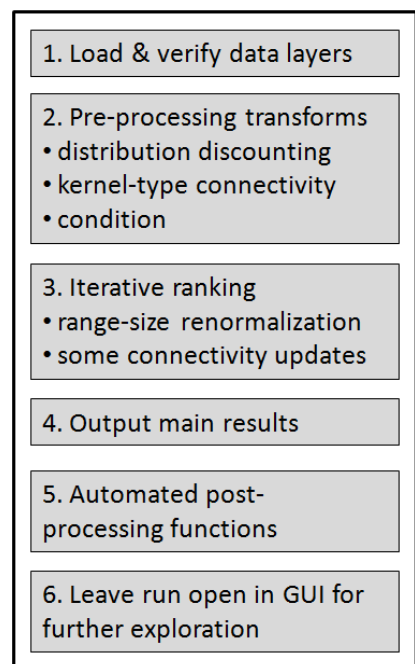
1. Load & verify data layers

2. Pre-processing transforms
• distribution discounting
• kernel-type connectivity
• condition

3. Iterative ranking
• range-size renormalization
• some connectivity updates

4. Output main results

5. Automated post-processing functions

6. Leave run open in GUI for further exploration